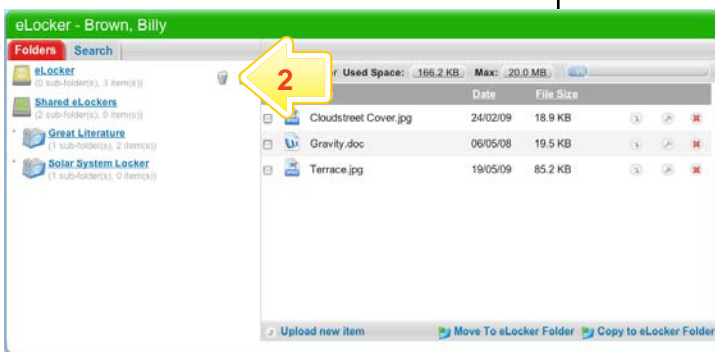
eLocker - Brown, Billy

Folders Search

eLocker
(0 sub-folder(s), 3 item(s))

Shared eLockers
(0 sub-folder(s), 0 item(s))

Great Literature
(1 sub-folder(s), 2 item(s))

Solar System Locker
(1 sub-folder(s), 0 item(s))

2

Used Space: 166.2 KB Max: 20.0 MB

| | Date | File Size |
|---|---|---|
| Cloudstreet Cover.jpg | 24/02/09 | 18.9 KB |
| Gravity.doc | 06/05/08 | 19.5 KB |
| Terrace.jpg | 19/05/09 | 85.2 KB |

Upload new item

Move To eLocker Folder Copy to eLocker Folder